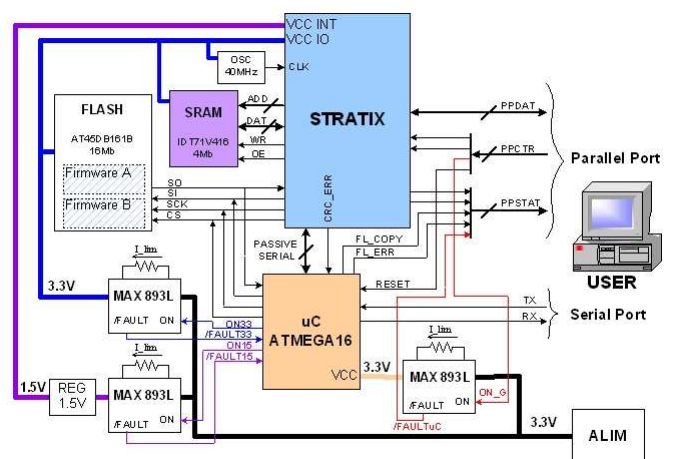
VCC INT
VCC IO
OSC 40MHz
CLK
FLASH
AT45DB161B 16Mb
Firmware A
Firmware B
SRAM
IDT71V416 4Mb
ADD
DAT
WR
OE
STRATIX
PPDAT
PPCTR
Parallel Port
PPSTAT
SO
SI
SCK
CS
CRC_ERR
PASSIVE SERIAL
FL_COPY
FL_ERR
RESET
USER
3.3V
I_lim
MAX 893L
/FAULT
ON
ON33
/FAULT33
ON15
/FAULT15
uC
ATMEGA16
TX
RX
Serial Port
1.5V
REG 1.5V
I_lim
MAX 893L
/FAULT
ON
VCC
3.3V
I_lim
MAX 893L
/FAULT
ON
ON_G
/FAULTuC
3.3V
ALIM